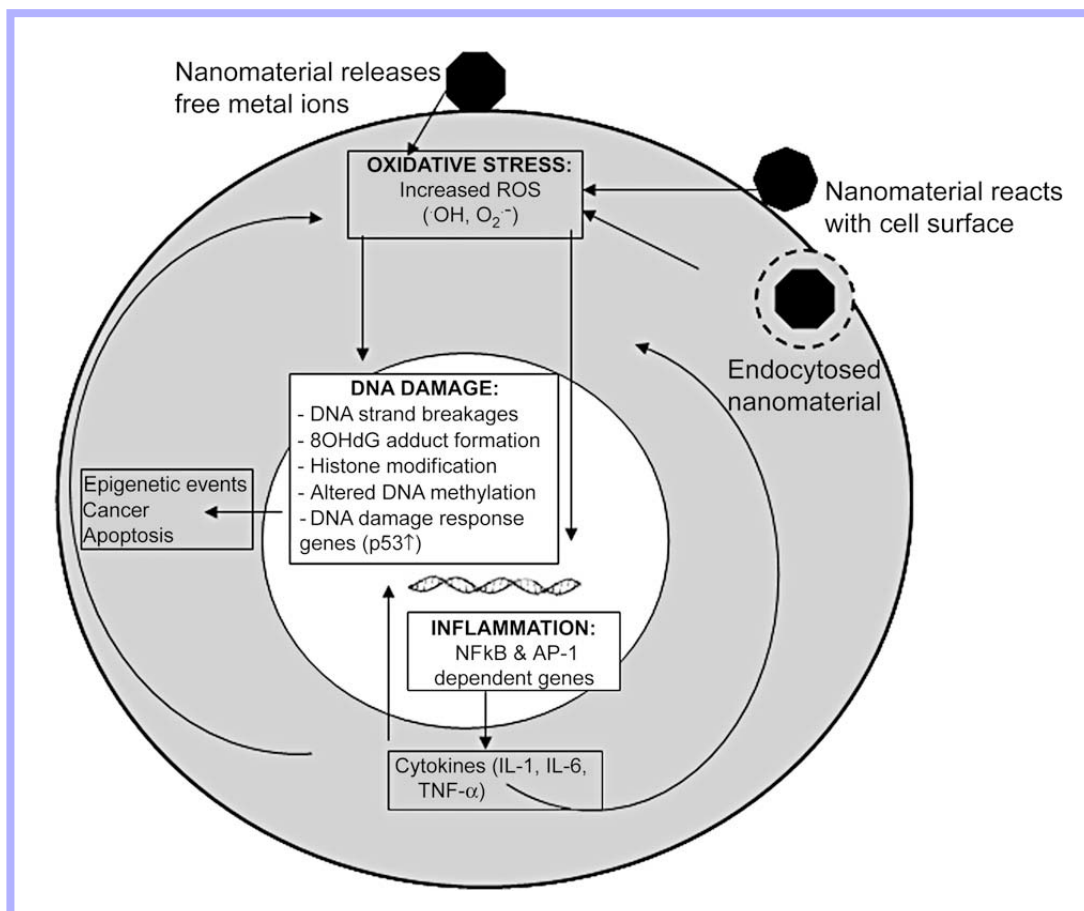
Nanomaterial releases free metal ions

OXIDATIVE STRESS:
Increased ROS
($^{\cdot}OH$, $O_2^{\cdot-}$)

Nanomaterial reacts with cell surface

Endocytosed nanomaterial

DNA DAMAGE:
- DNA strand breakages
- 8OHdG adduct formation
- Histone modification
- Altered DNA methylation
- DNA damage response genes (p53↑)

Epigenetic events
Cancer
Apoptosis

INFLAMMATION:
NFkB & AP-1 dependent genes

Cytokines (IL-1, IL-6, TNF-$\alpha$)